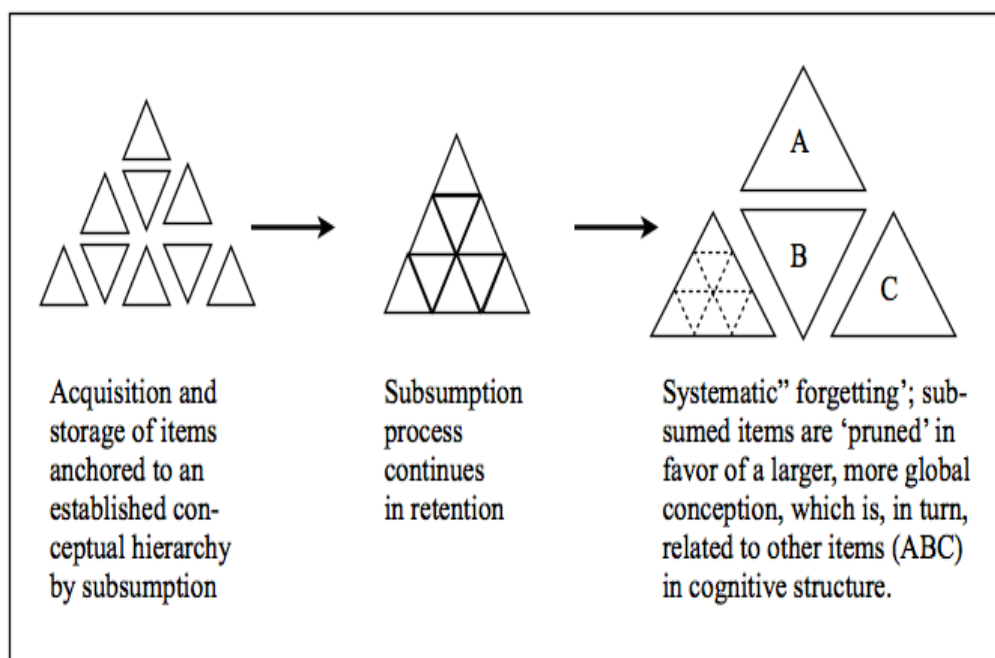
A

B

C

Acquisition and storage of items anchored to an established conceptual hierarchy by subsumption

Subsumption process continues in retention

Systematic" forgetting'; subsumed items are 'pruned' in favor of a larger, more global conception, which is, in turn, related to other items (ABC) in cognitive structure.